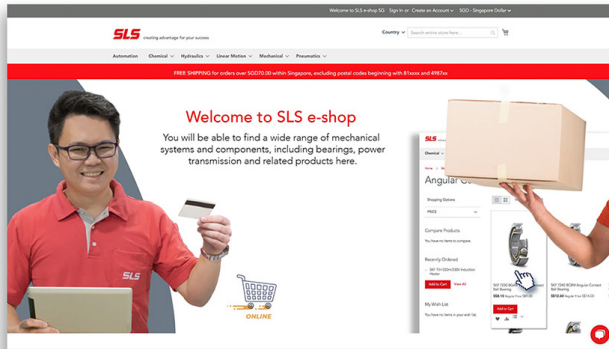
Welcome to SLS e-shop SG Sign in or Create an Account SGD - Singapore Dollar

SLS creating advantage for your success

Country Search entire store here...

Automation Chemical Hydraulics Linear Motion Mechanical Pneumatics

FREE SHIPPING for orders over SGD70.00 within Singapore, excluding postal codes beginning with 81xxxx and 4987xx

Welcome to SLS e-shop

You will be able to find a wide range of mechanical systems and components, including bearings, power transmission and related products here.

SLS

ONLINE

SLS

Chemical

Angular C

Shopping Options

PRICE

Compare Products

You have no items to compare.

Recently Ordered

SKF TIH 030m/230V Induction Heater

Add to Cart View All

My Wish List

You have no items in your wish list.

SKF 7240 BCBM Angular Contact Ball Bearing

SKF 7240 BCBM Angular Contact Ball Bearing

Add to Cart